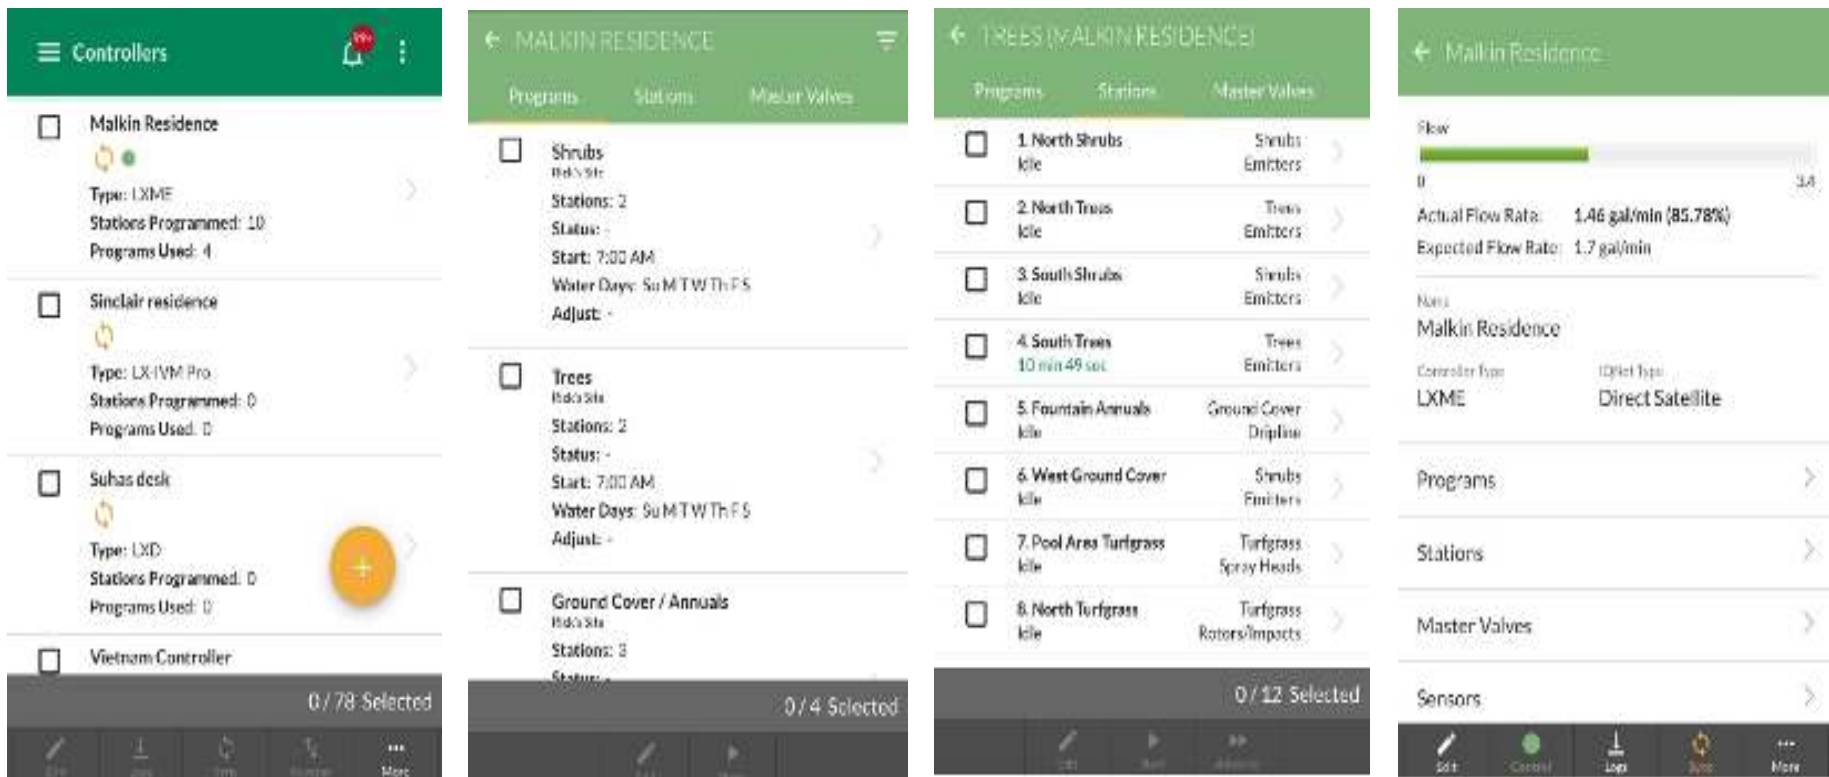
Controllers

99+

Malkin Residence

Type: LXME
Stations Programmed: 10
Programs Used: 4

Sinclair residence

Type: LX-IVM Pro
Stations Programmed: 0
Programs Used: 0

Suhas desk

Type: LXD
Stations Programmed: 0
Programs Used: 0

Vietnam Controller

0 / 78 Selected

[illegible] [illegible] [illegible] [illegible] More

MALKIN RESIDENCE

Programs Stations Master Valves

Shrubs
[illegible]
Stations: 2
Status: -
Start: 7:00 AM
Water Days: Su M T W Th F S
Adjust: -

Trees
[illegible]
Stations: 2
Status: -
Start: 7:00 AM
Water Days: Su M T W Th F S
Adjust: -

Ground Cover / Annuals
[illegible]
Stations: 3
Status: -

0 / 4 Selected

TREES (MALKIN RESIDENCE)

Programs Stations Master Valves

1. North Shrubs
Idle
Shrubs
Emitters

2. North Trees
Idle
Trees
Emitters

3. South Shrubs
Idle
Shrubs
Emitters

4. South Trees
10 min 49 sec
Trees
Emitters

5. Fountain Annuals
Idle
Ground Cover
Dripline

6. West Ground Cover
Idle
Shrubs
Emitters

7. Pool Area Turfgrass
Idle
Turfgrass
Spray Heads

8. North Turfgrass
Idle
Turfgrass
Rotors/Impacts

0 / 12 Selected

Malkin Residence

Flow
0 3.4
Actual Flow Rate: 1.46 gal/min (85.78%)
Expected Flow Rate: 1.7 gal/min

Name
Malkin Residence

Controller Type
LXME

IQNet Type
Direct Satellite

Programs

Stations

Master Valves

Sensors

Edit Control Logs Sync More